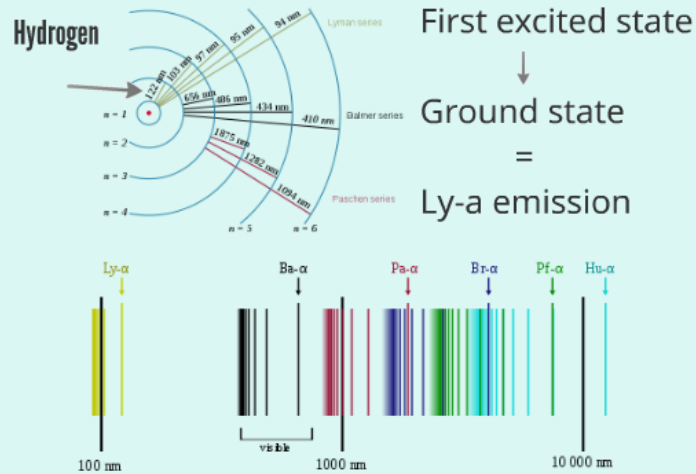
Hydrogen

122 nm
103 nm
97 nm
95 nm
94 nm
Lyman series

656 nm
486 nm
434 nm
410 nm
Balmer series

1875 nm
1282 nm
1094 nm
Paschen series

n = 1
n = 2
n = 3
n = 4
n = 5
n = 6

First excited state
↓
Ground state
=
Ly-a emission

Ly-α
Ba-α
Pa-α
Br-α
Pf-α
Hu-α

visible

100 nm
1000 nm
10 000 nm